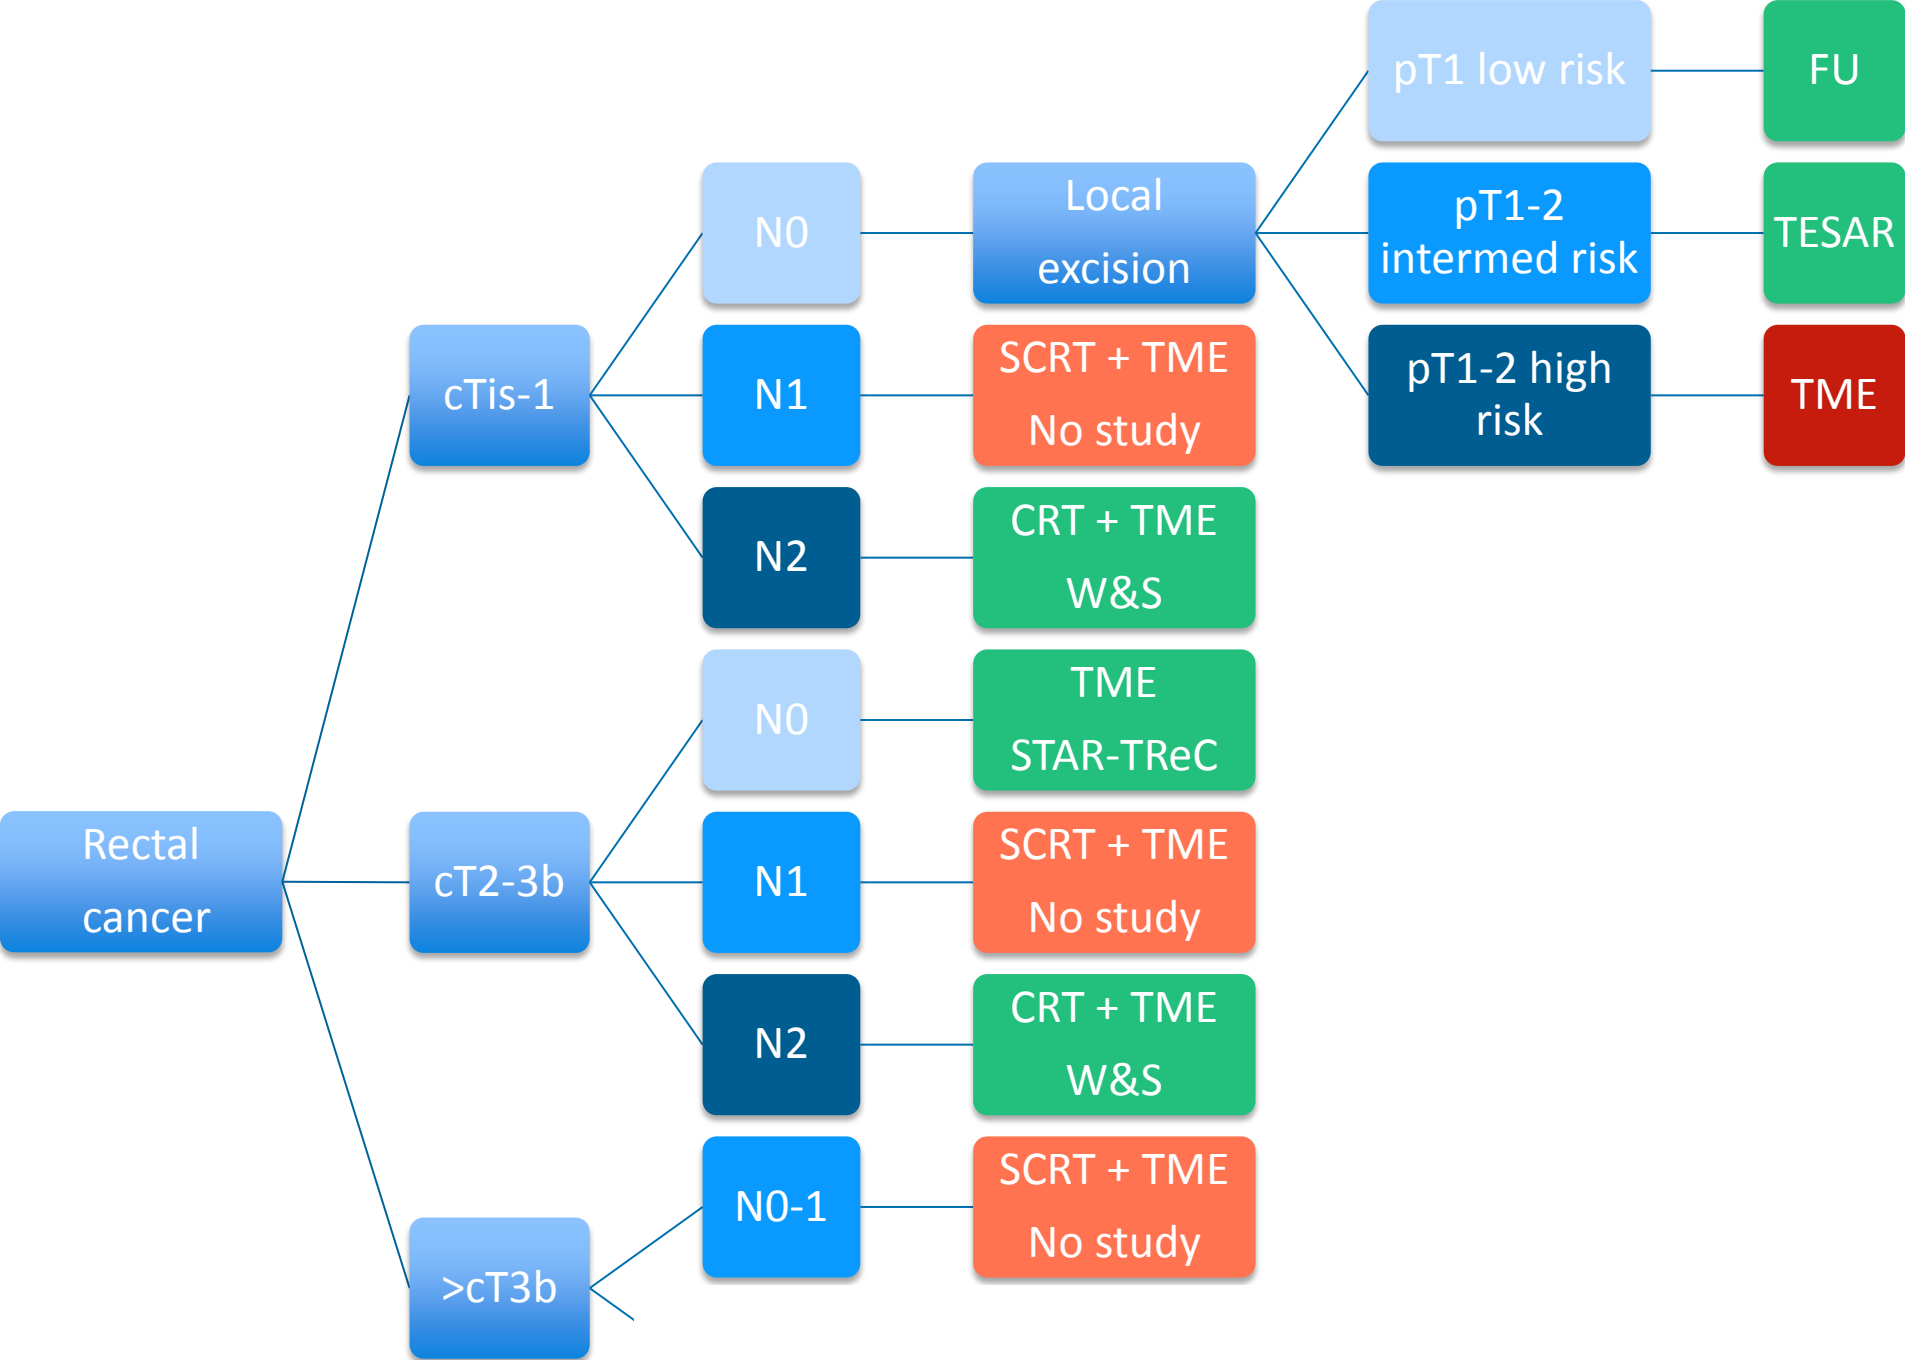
pT1 low risk

FU

N0

Local excision

pT1-2 intermed risk

TESAR

cTis-1

N1

SCRT + TME No study

pT1-2 high risk

TME

N2

CRT + TME W&S

N0

TME STAR-TReC

Rectal cancer

cT2-3b

N1

SCRT + TME No study

N2

CRT + TME W&S

N0-1

SCRT + TME No study

>cT3b